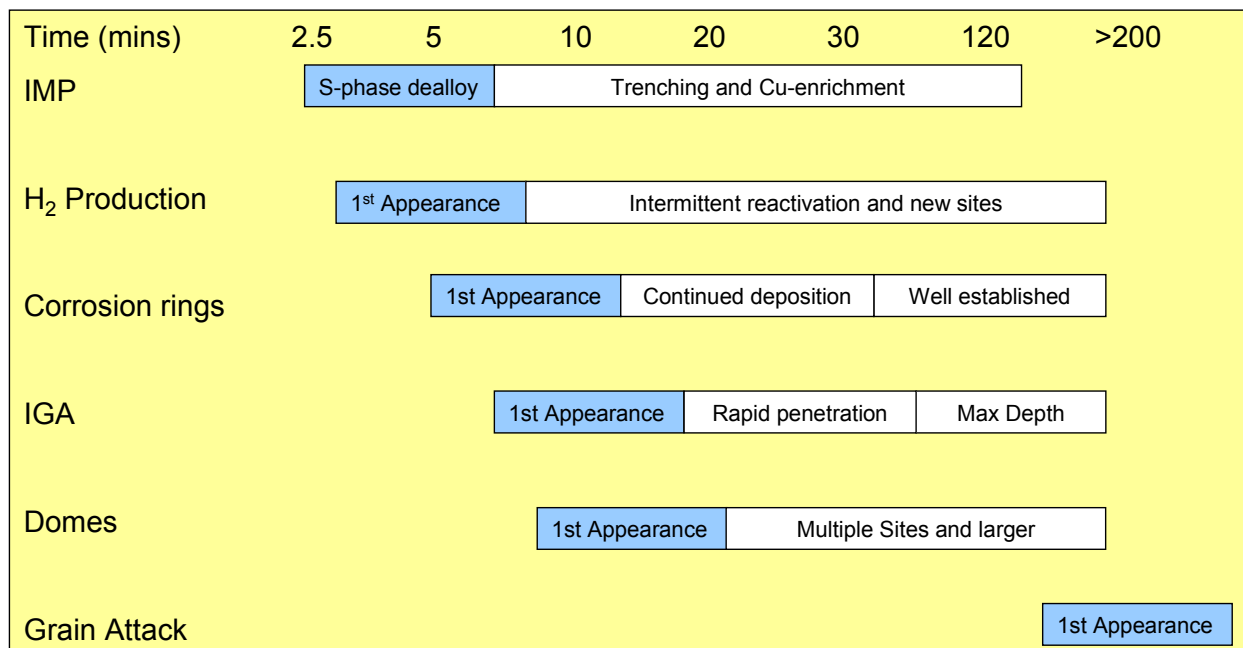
| Time (mins) | 2.5 | 5 | 10 | 20 | 30 | 120 | >200 |
|---|---|---|---|---|---|---|---|

IMP
S-phase dealloy | Trenching and Cu-enrichment

$H_2$ Production
1$^{st}$ Appearance | Intermittent reactivation and new sites

Corrosion rings
1st Appearance | Continued deposition | Well established

IGA
1st Appearance | Rapid penetration | Max Depth

Domes
1st Appearance | Multiple Sites and larger

Grain Attack
1st Appearance